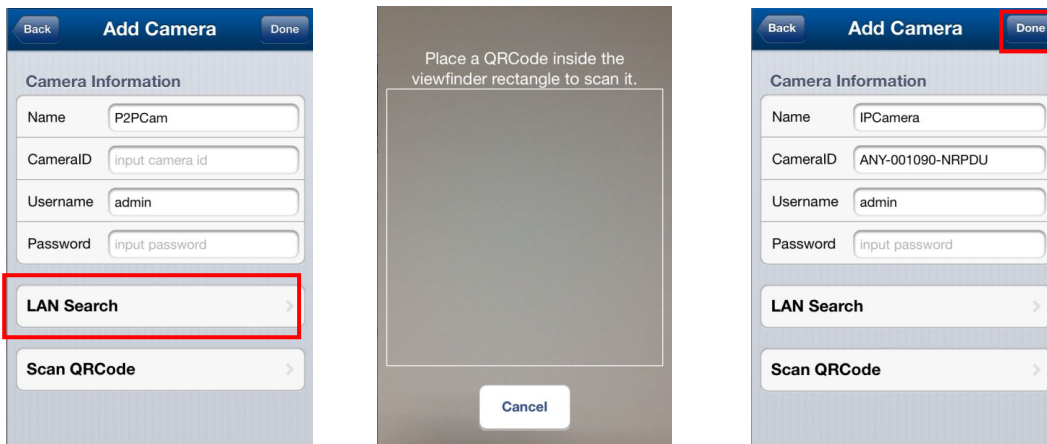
Back
Add Camera
Done

Camera Information

Name P2PCam

CameraID input camera id

Username admin

Password input password

LAN Search

Scan QRCode

Place a QRCode inside the viewfinder rectangle to scan it.

Cancel

Back
Add Camera
Done

Camera Information

Name IPCamera

CameraID ANY-001090-NRPDU

Username admin

Password input password

LAN Search

Scan QRCode